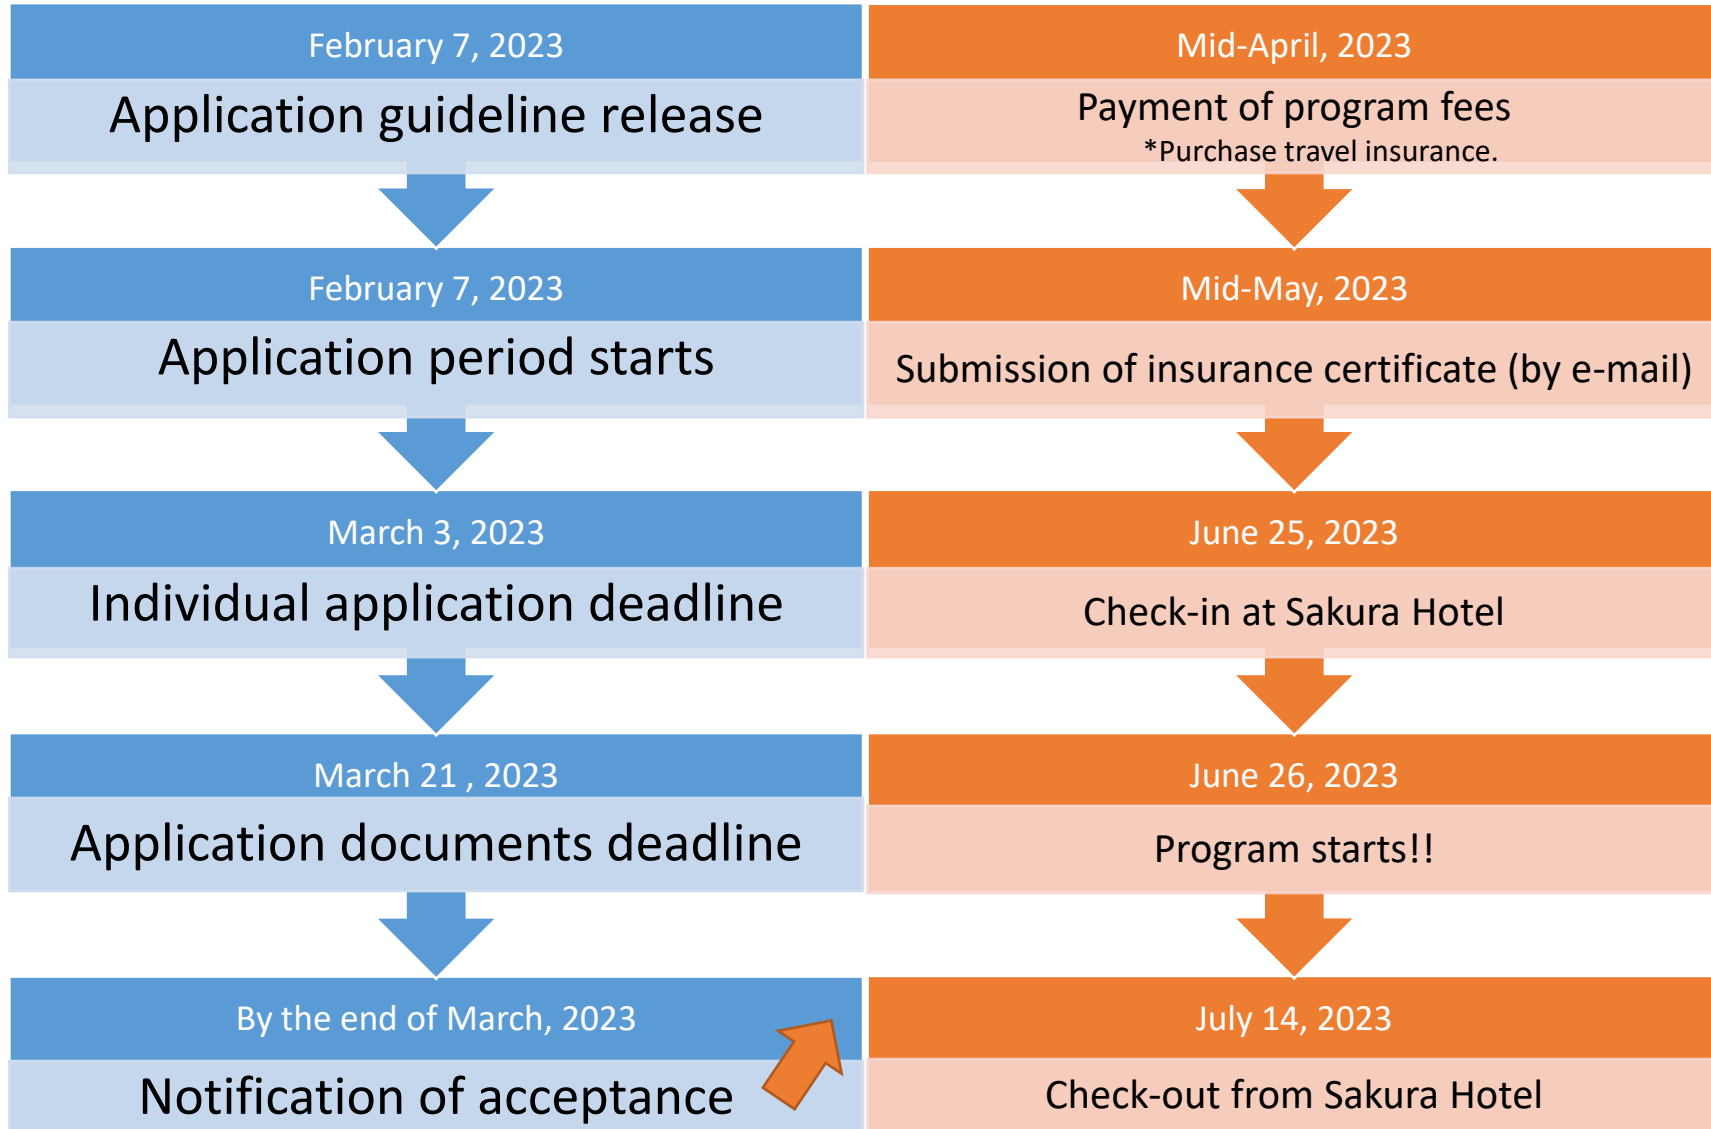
February 7, 2023
Application guideline release

February 7, 2023
Application period starts

March 3, 2023
Individual application deadline

March 21 , 2023
Application documents deadline

By the end of March, 2023
Notification of acceptance

Mid-April, 2023
Payment of program fees
*Purchase travel insurance.

Mid-May, 2023
Submission of insurance certificate (by e-mail)

June 25, 2023
Check-in at Sakura Hotel

June 26, 2023
Program starts!!

July 14, 2023
Check-out from Sakura Hotel